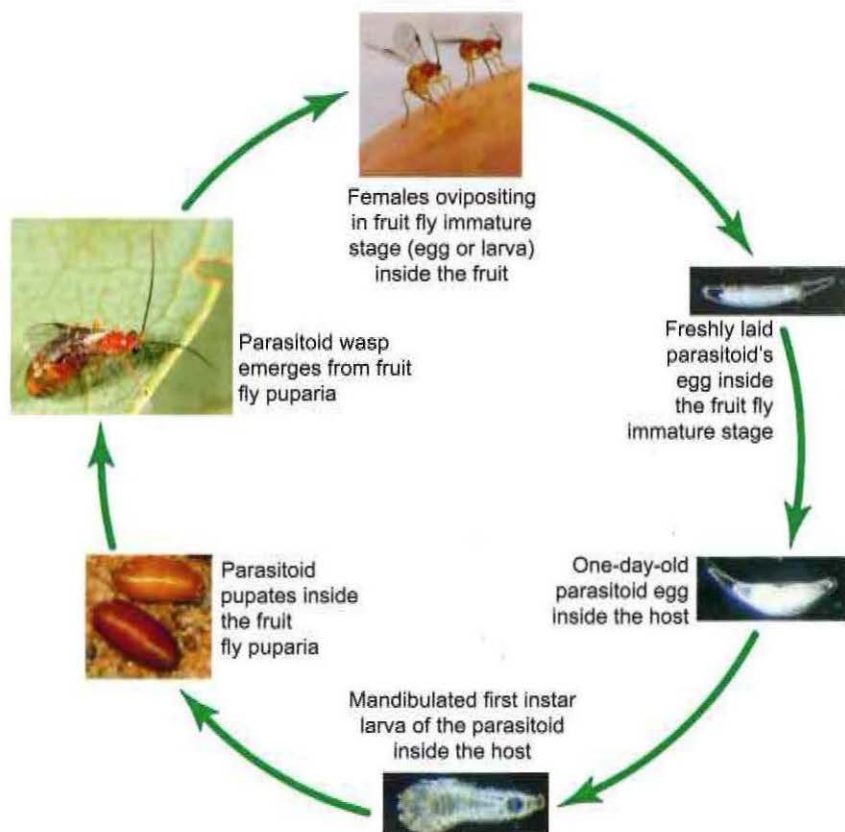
Females ovipositing in fruit fly immature stage (egg or larva) inside the fruit

Freshly laid parasitoid's egg inside the fruit fly immature stage

One-day-old parasitoid egg inside the host

Mandibulated first instar larva of the parasitoid inside the host

Parasitoid pupates inside the fruit fly puparia

Parasitoid wasp emerges from fruit fly puparia